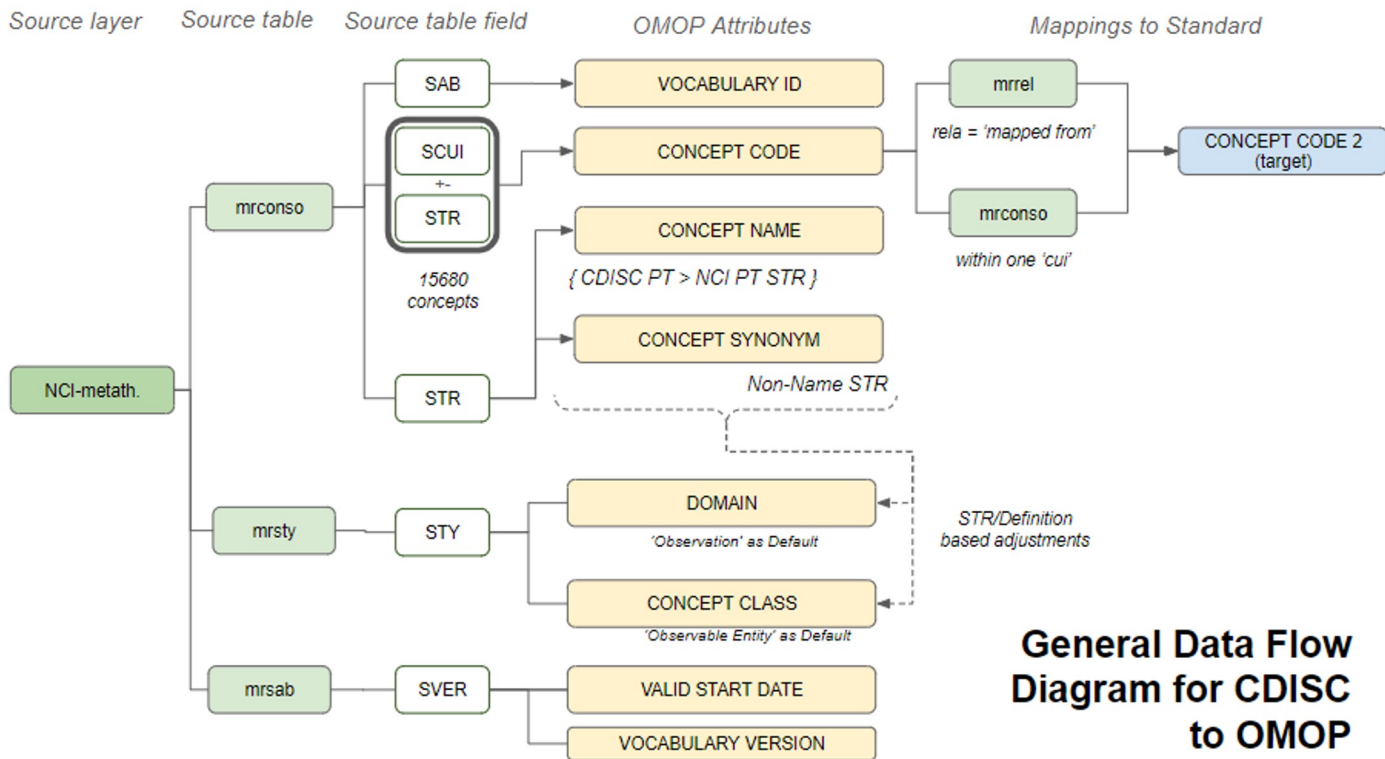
Source layer

Source table

Source table field

OMOP Attributes

Mappings to Standard

SAB

VOCABULARY ID

mrrel

rela = 'mapped from'

SCUI

+-

STR

CONCEPT CODE

CONCEPT CODE 2 (target)

mrconso

mrconso

within one 'cui'

CONCEPT NAME

15680 concepts

{ CDISC PT > NCI PT STR }

CONCEPT SYNONYM

NCI-metath.

Non-Name STR

STR

DOMAIN

mrsty

STY

'Observation' as Default

STR/Definition based adjustments

CONCEPT CLASS

'Observable Entity' as Default

mrsab

SVER

VALID START DATE

VOCABULARY VERSION

General Data Flow Diagram for CDISC to OMOP